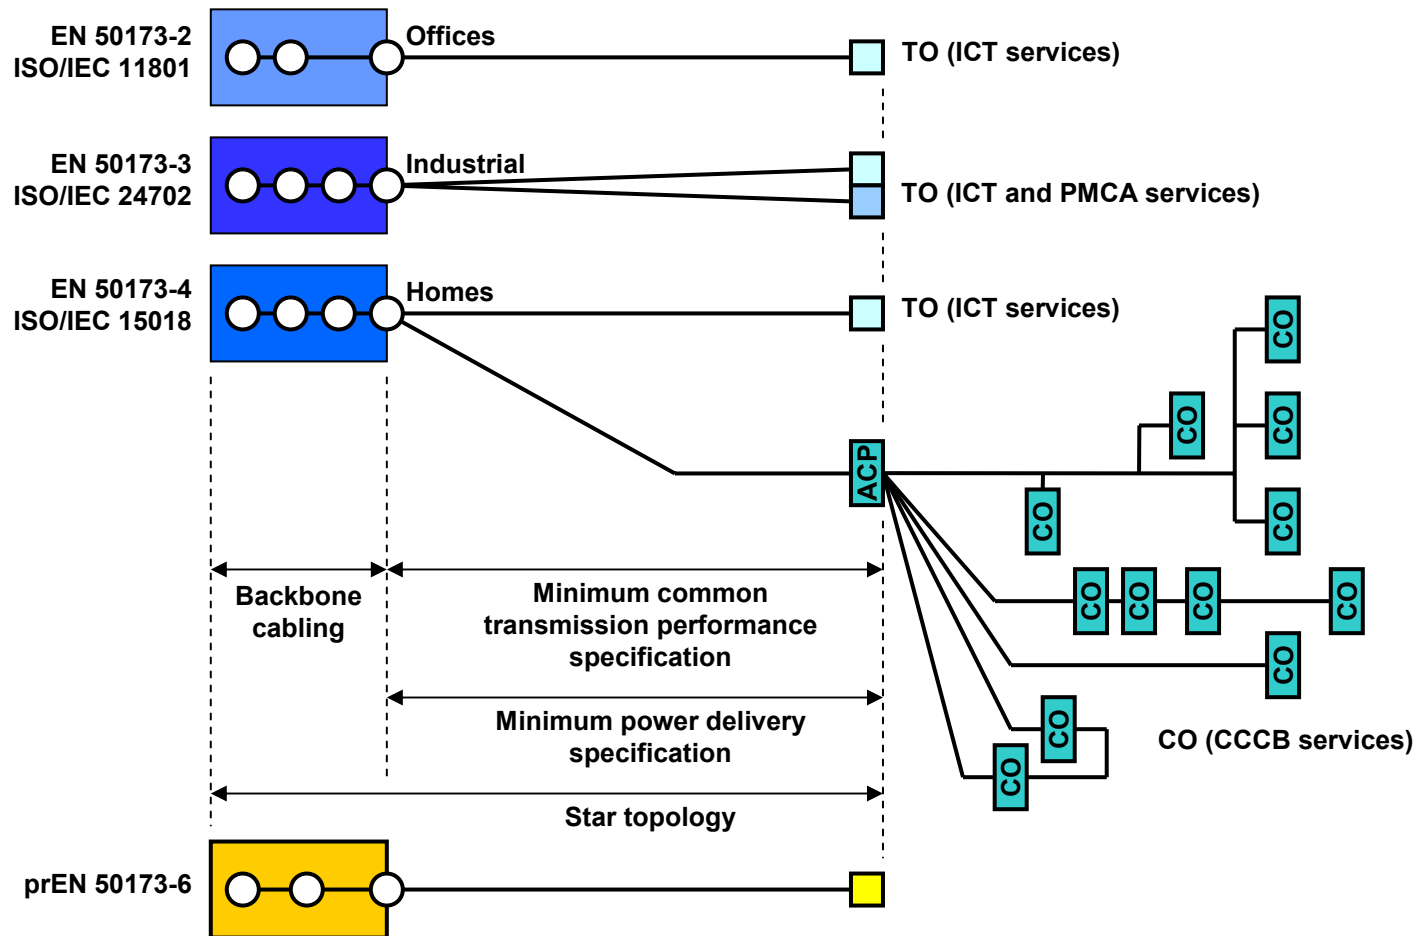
EN 50173-2
ISO/IEC 11801

Offices

TO (ICT services)

EN 50173-3
ISO/IEC 24702

Industrial

TO (ICT and PMCA services)

EN 50173-4
ISO/IEC 15018

Homes

TO (ICT services)

CO

CO

CO

ACP

CO

CO

CO

CO

CO

CO

CO

Backbone cabling

Minimum common transmission performance specification

Minimum power delivery specification

CO

CO

CO (CCCB services)

Star topology

prEN 50173-6